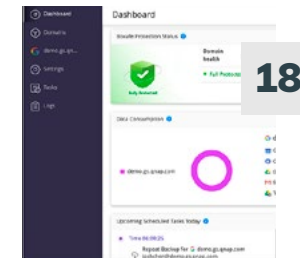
Dashboard
Domains
demo.go.qs...
Settings
Tasks
Logs

Dashboard

Domain Protection Status
Domain health
Full Protection
Fully Protected

18

Data Consumption
demo.go.qsap.com

Upcoming Scheduled Tasks Today
Time 06:00:05
Repeat Backup for demo.go.qsap.com
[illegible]